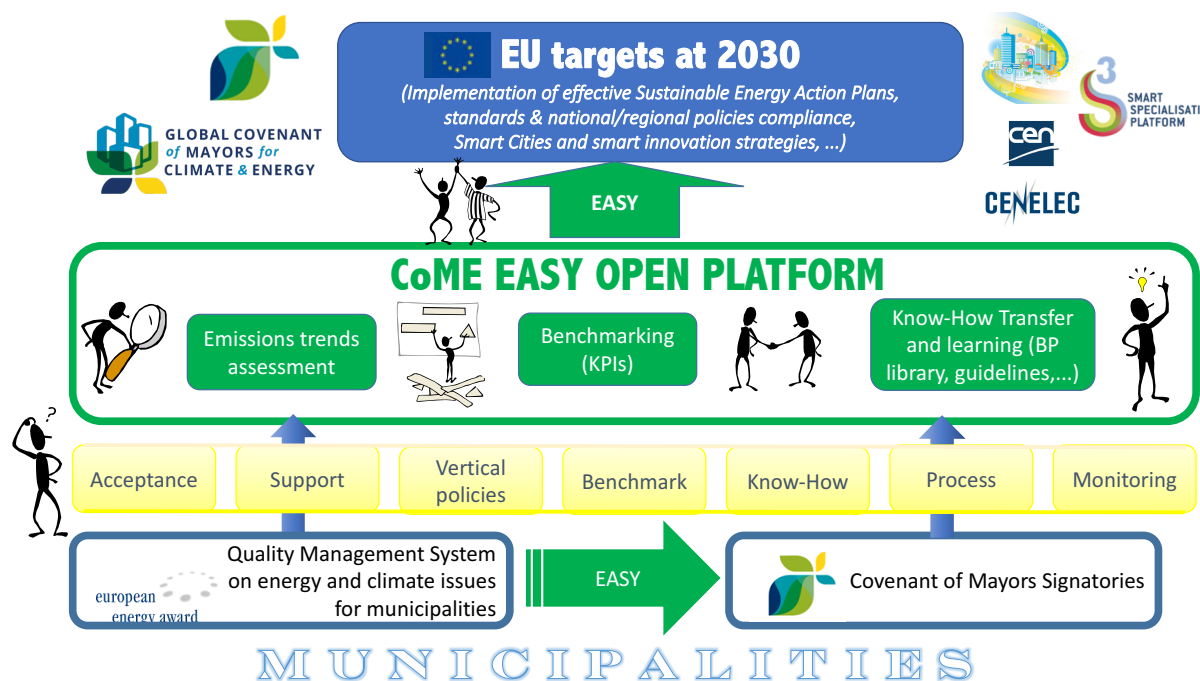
GLOBAL COVENANT of MAYORS for CLIMATE & ENERGY

EU targets at 2030

(Implementation of effective Sustainable Energy Action Plans, standards & national/regional policies compliance, Smart Cities and smart innovation strategies, …)

SMART SPECIALISATI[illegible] PLATFORM

cen

CENELEC

EASY

CoME EASY OPEN PLATFORM

Emissions trends assessment

Benchmarking (KPIs)

Know-How Transfer and learning (BP library, guidelines,…)

Acceptance

Support

Vertical policies

Benchmark

Know-How

Process

Monitoring

Quality Management System on energy and climate issues for municipalities

european energy award

EASY

Covenant of Mayors Signatories

MUNICIPALITIES